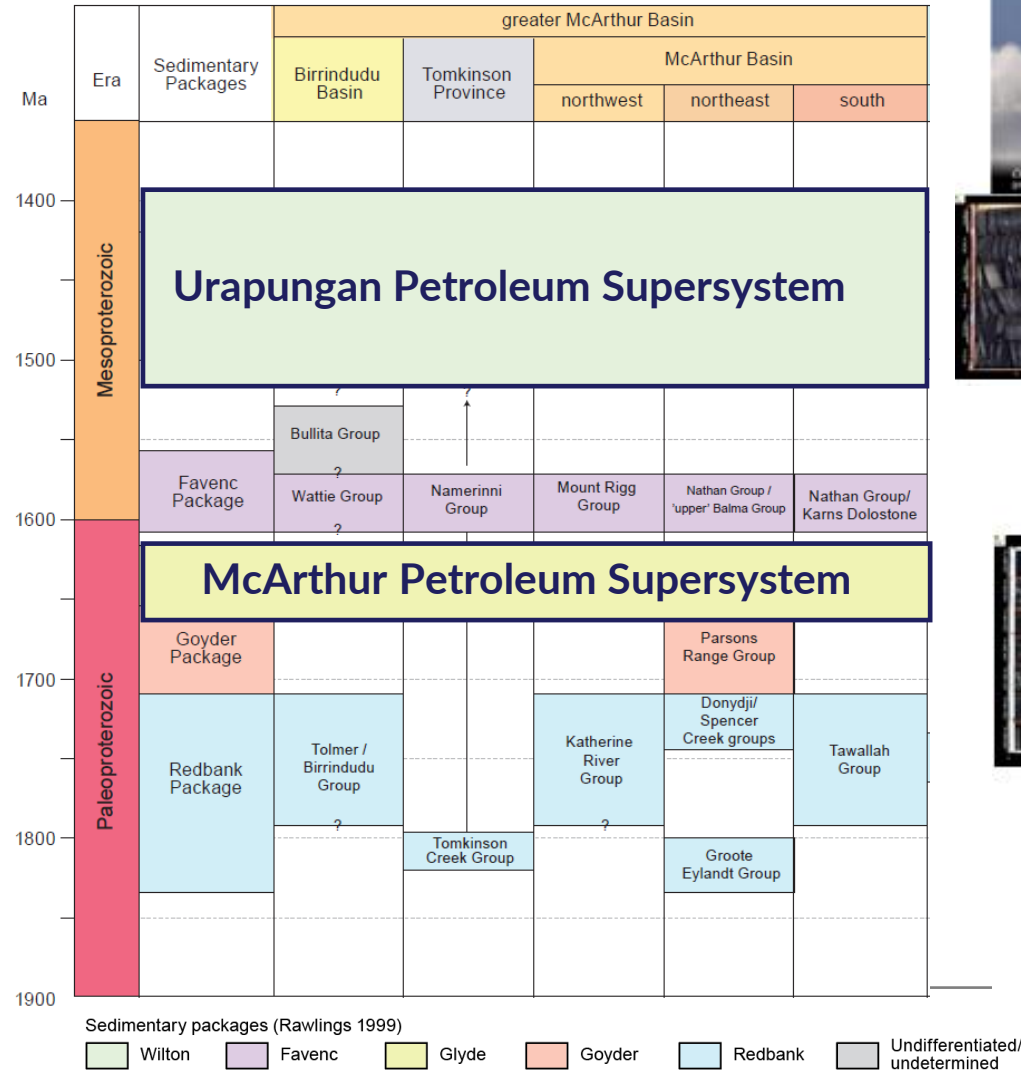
| Ma | Era | Sedimentary Packages | Birrindudu Basin | Tomkinson Province | northwest | northeast | south |
|---|---|---|---|---|---|---|---|

greater McArthur Basin

McArthur Basin

1400

1500

1600

1700

1800

1900

Mesoproterozoic

Paleoproterozoic

Urapungan Petroleum Supersystem

?

?

Bullita Group

?

Favenc Package

Wattie Group

?

Namerinni Group

Mount Rigg Group

Nathan Group / 'upper' Balma Group

Nathan Group/ Karns Dolostone

McArthur Petroleum Supersystem

Goyder Package

Parsons Range Group

Donydji/ Spencer Creek groups

Redbank Package

Tolmer / Birrindudu Group

?

Katherine River Group

?

Tawallah Group

Tomkinson Creek Group

Groote Eylandt Group

Sedimentary packages (Rawlings 1999)

Wilton Favenc Glyde Goyder Redbank Undifferentiated/ undetermined